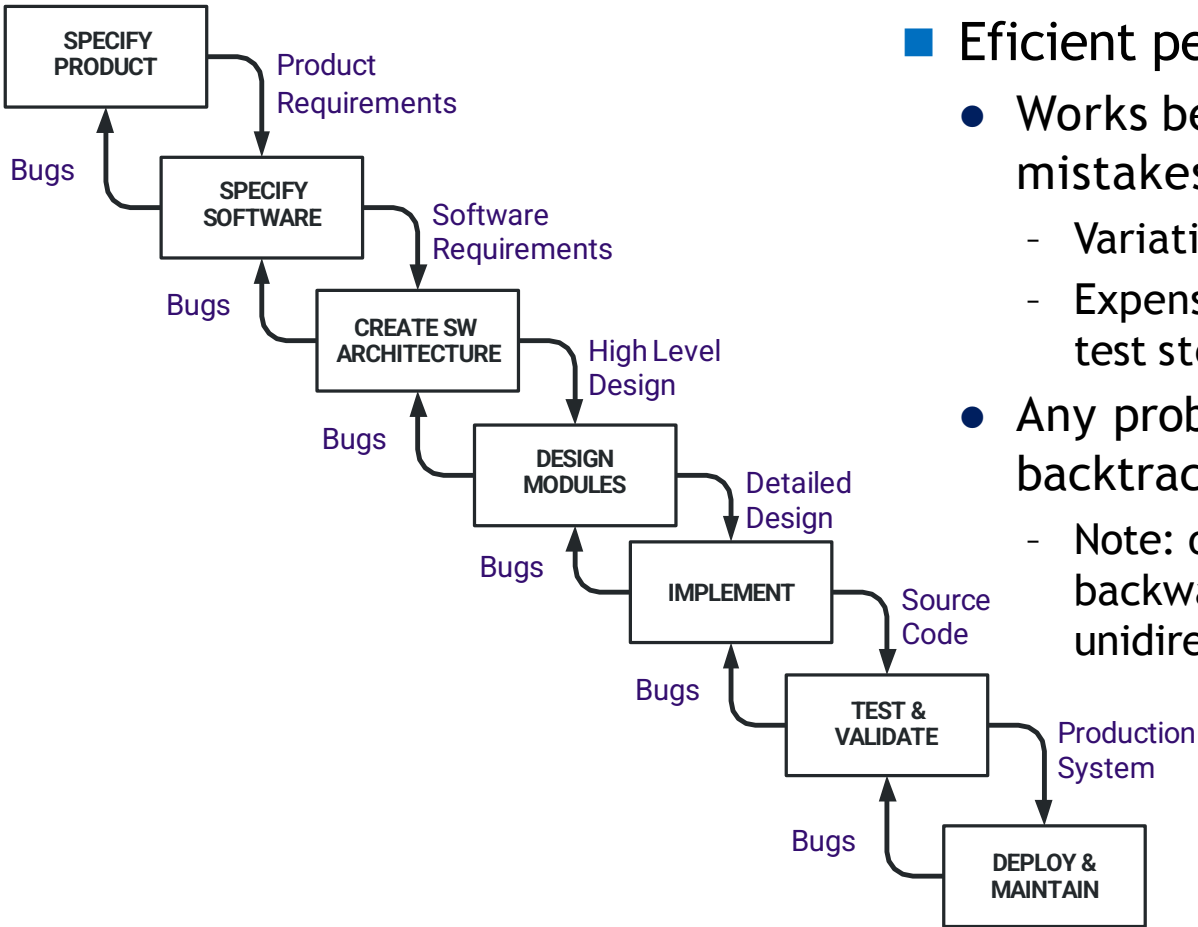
SPECIFY PRODUCT

Product Requirements

Bugs

SPECIFY SOFTWARE

Software Requirements

Bugs

CREATE SW ARCHITECTURE

High Level Design

Bugs

DESIGN MODULES

Detailed Design

Bugs

IMPLEMENT

Source Code

Bugs

TEST & VALIDATE

Production System

Bugs

DEPLOY & MAINTAIN

Eficient pe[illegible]

Works be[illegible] mistakes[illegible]

Variati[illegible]

Expens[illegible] test st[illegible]

Any prob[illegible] backtrac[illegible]

Note: c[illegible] backwa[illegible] unidire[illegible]